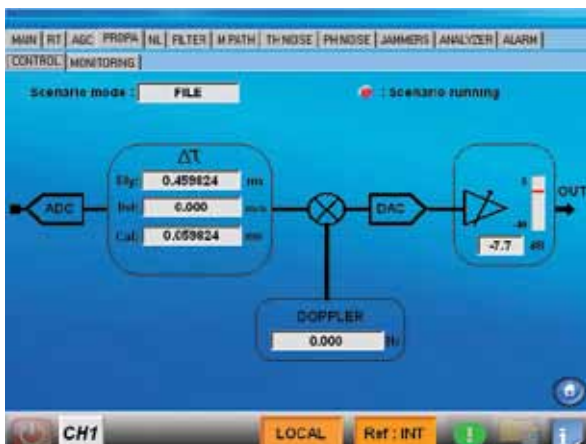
MAIN | RT | AGC | PROPA | NL | FILTER | M PATH | TH NOISE | PH NOISE | JAMMERS | ANALYZER | ALARM

CONTROL | MONITORING

Scenario mode : FILE

: scenario running

ΔT

Dly: 0.459824 ms

Ind: 0.000 ms/s

Cal: 0.059824 ms

ADC

DAC

OUT

0

-80

-7.7 dB

DOPPLER

0.000 Hz

CH1

LOCAL

Ref : INT